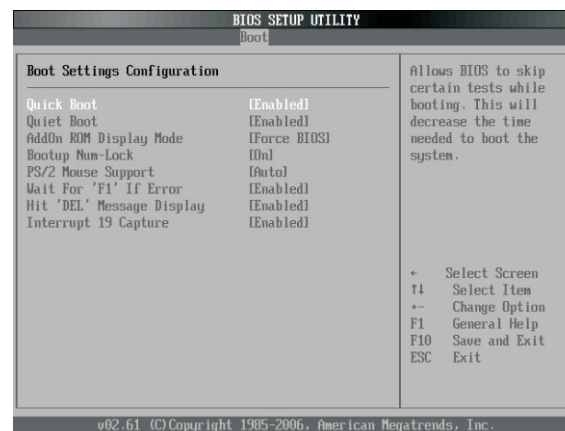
BIOS SETUP UTILITY
Boot

Boot Settings Configuration

| | |
|---|---|
| Quick Boot | [Enabled] |
| Quiet Boot | [Enabled] |
| AddOn ROM Display Mode | [Force BIOS] |
| Bootup Num-Lock | [On] |
| PS/2 Mouse Support | [Auto] |
| Wait For 'F1' If Error | [Enabled] |
| Hit 'DEL' Message Display | [Enabled] |
| Interrupt 19 Capture | [Enabled] |

Allows BIOS to skip certain tests while booting. This will decrease the time needed to boot the system.

← Select Screen
↑↓ Select Item
+- Change Option
F1 General Help
F10 Save and Exit
ESC Exit

v02.61 (C)Copyright 1985-2006, American Megatrends, Inc.